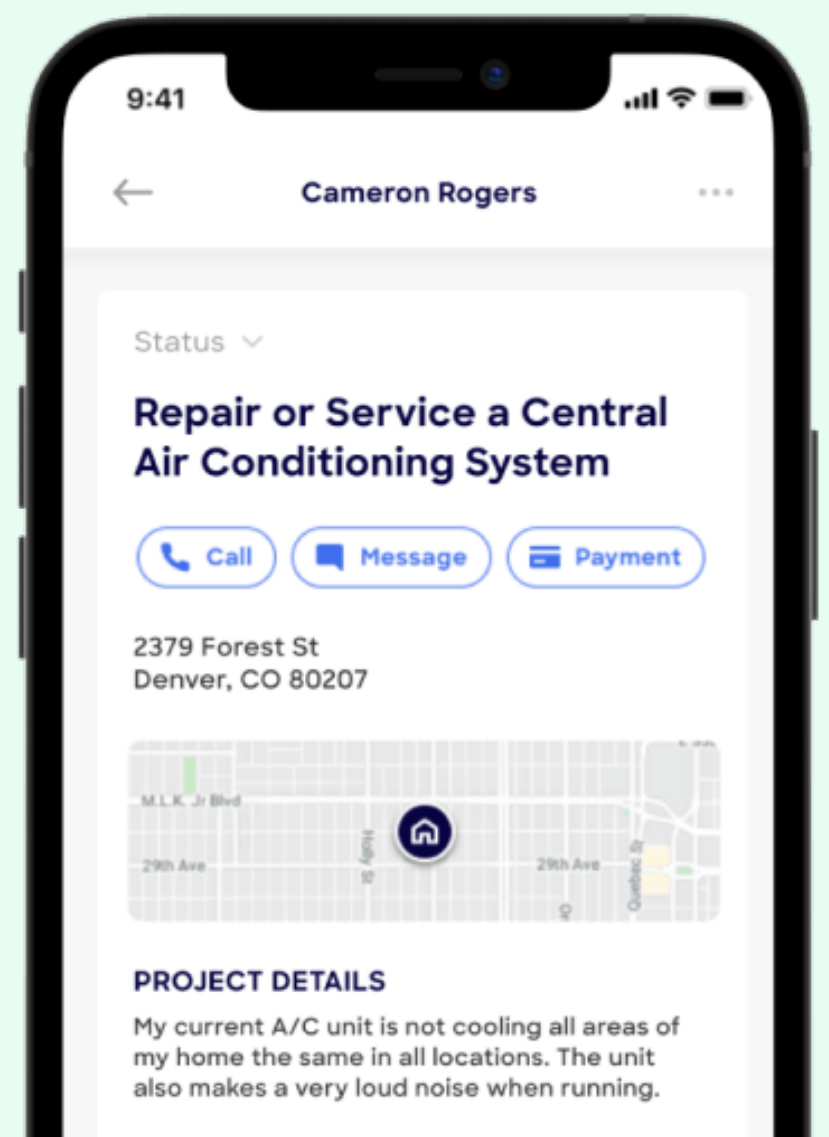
9:41

Cameron Rogers

Status

Repair or Service a Central Air Conditioning System

Call Message Payment

2379 Forest St
Denver, CO 80207

M.L.K. Jr Blvd
Holly St
29th Ave
29th Ave
Quebec St

PROJECT DETAILS

My current A/C unit is not cooling all areas of my home the same in all locations. The unit also makes a very loud noise when running.